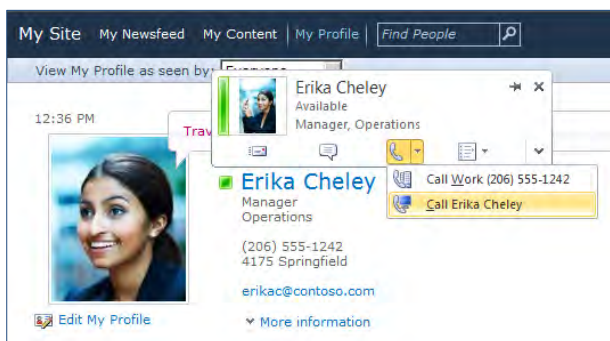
My Site My Newsfeed My Content | My Profile | Find People

View My Profile as seen by: Everyone

12:36 PM

Trav

Erika Cheley
Available
Manager, Operations

Call Work (206) 555-1242
Call Erika Cheley

Erika Cheley
Manager
Operations

(206) 555-1242
4175 Springfield

erikac@contoso.com

Edit My Profile

More information